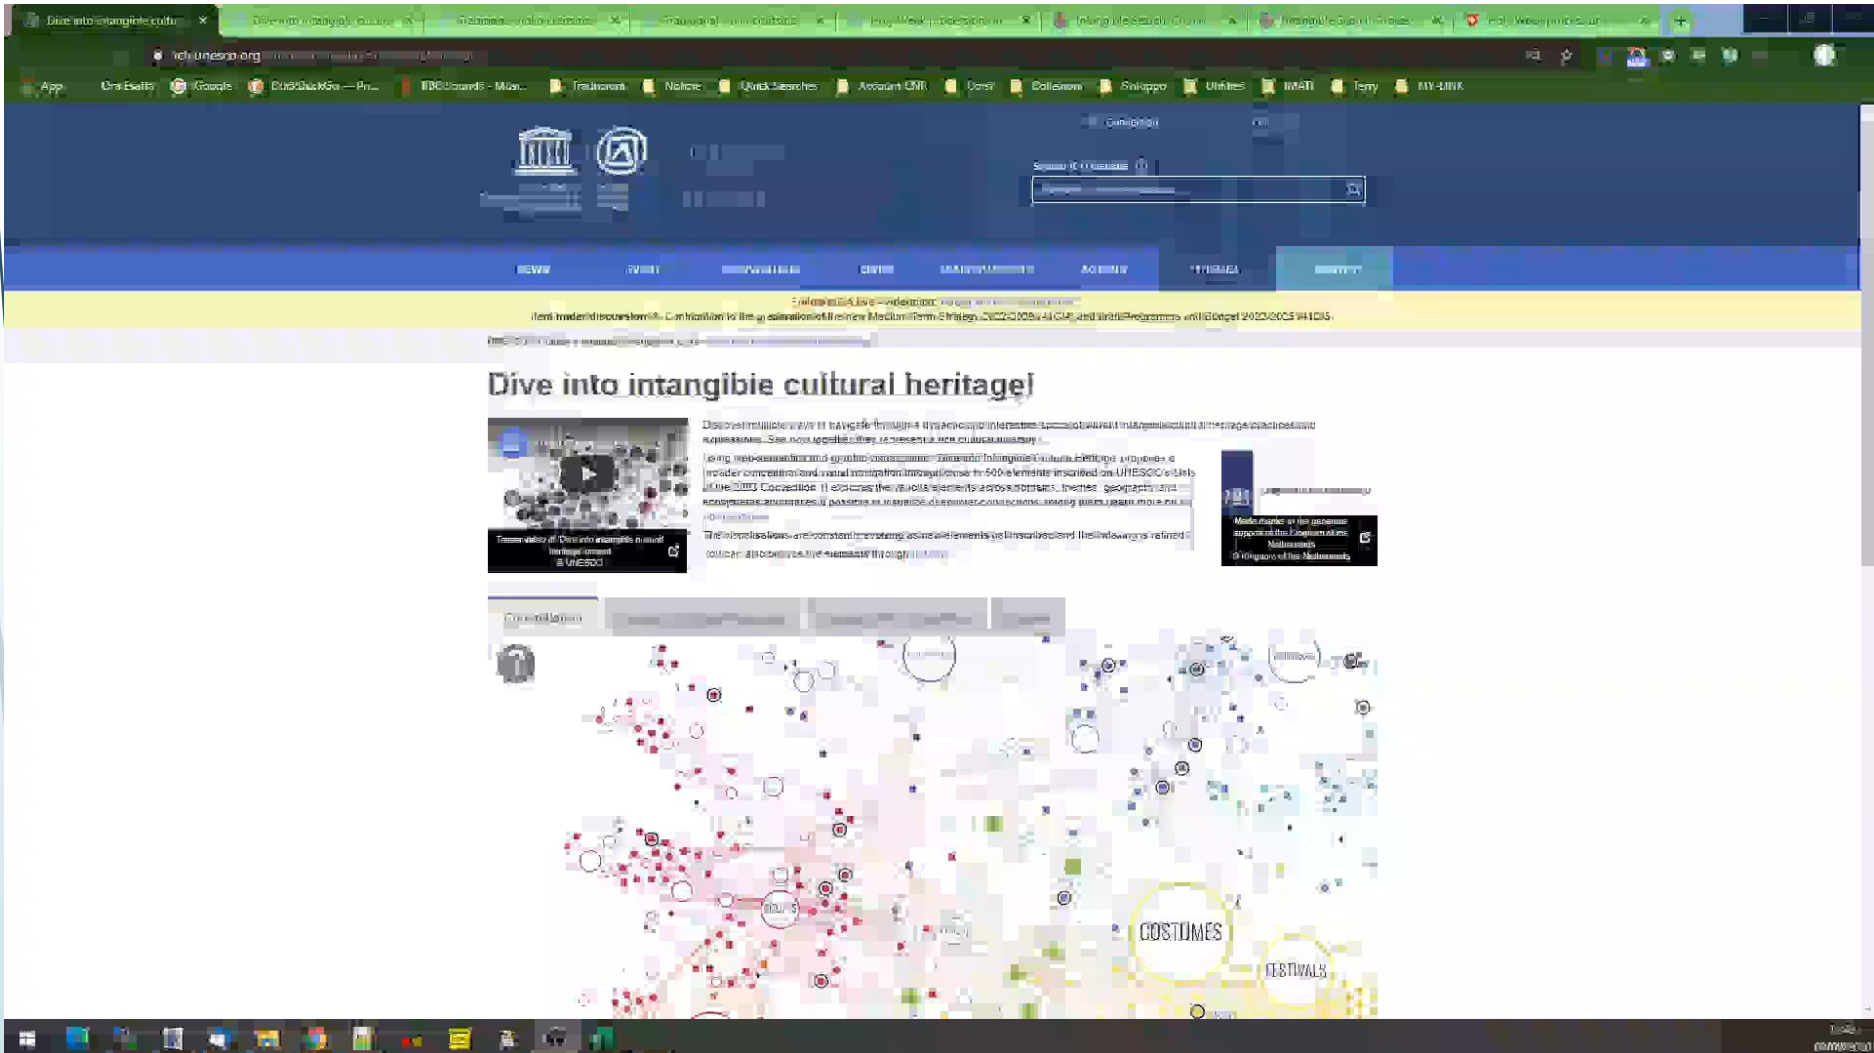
Dive into intangible cultu ×

ich.unesco.org

App  Google  DuckDuckGo — Pr...  Traduzioni  Notizie  Quick Searches  Account CNR  Corsi  Colleghi  Sviluppo  Utilities  IMATI  Terry  MY-LINK

Search ICH

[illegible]

Dive into intangible cultural heritage!

Teaser video of 'Dive into intangible cultural heritage' content
© UNESCO

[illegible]

COSTUMES

FESTIVALS